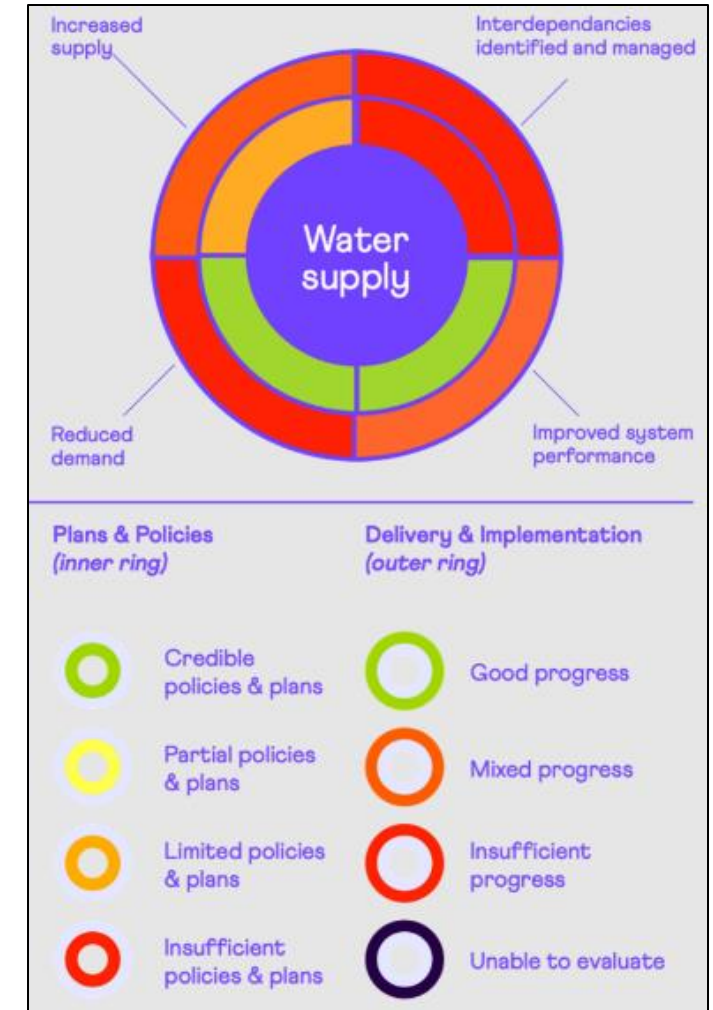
Increased supply

Interdependancies identified and managed

Water supply

Reduced demand

Improved system performance

Plans & Policies
(inner ring)

Delivery & Implementation
(outer ring)

Credible policies & plans

Good progress

Partial policies & plans

Mixed progress

Limited policies & plans

Insufficient progress

Insufficient policies & plans

Unable to evaluate